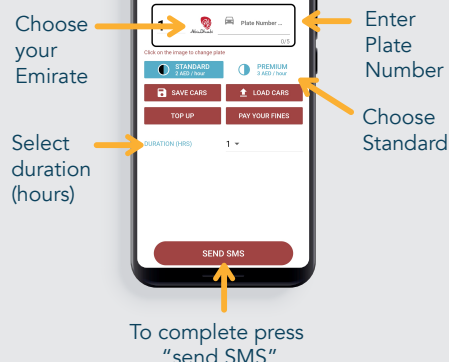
Choose your Emirate

Enter Plate Number

1

Abu Dhabi

Plate Number ...

0/5

Click on the image to change plate

STANDARD
2 AED / hour

PREMIUM
3 AED / hour

Choose Standard

SAVE CARS

LOAD CARS

TOP UP

PAY YOUR FINES

Select duration (hours)

DURATION (HRS)

1

SEND SMS

To complete press "send SMS"